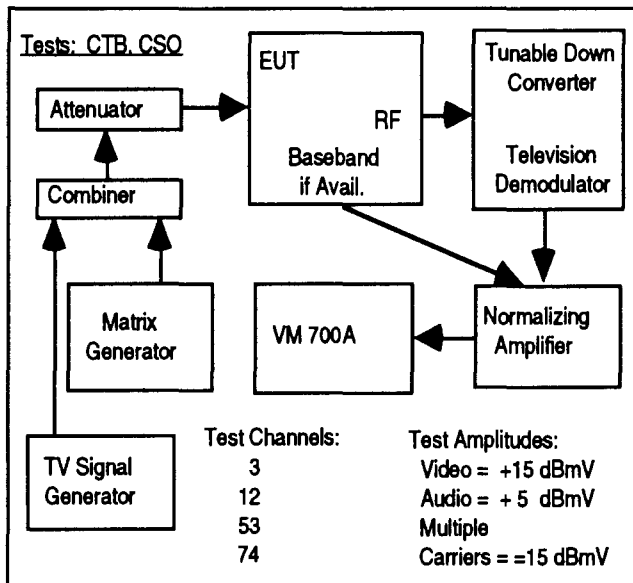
Tests: CTB, CSO

EUT

RF

Baseband if Avail.

Tunable Down Converter

Television Demodulator

Attenuator

Combiner

Matrix Generator

VM 700A

Normalizing Amplifier

TV Signal Generator

Test Channels:
3
12
53
74

Test Amplitudes:
Video = +15 dBmV
Audio = + 5 dBmV
Multiple
Carriers = =15 dBmV